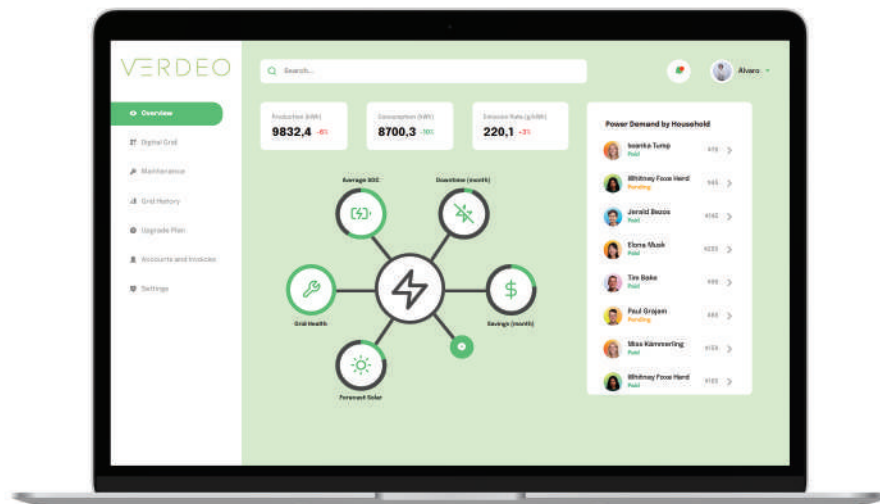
VERDEO

Search...

Alvaro

Overview
Digital Grid
Maintenance
Grid History
Upgrade Plan
Accounts and Invoices
Settings

Production (kW) 9832,4 -6%
Consumption (kW) 8700,3 -10%
Emission Rate (g/kW) 220,1 -3%

Average SOC
Downtime (month)
Grid Health
Savings (month)
Forecast Solar

Power Demand by Household
Ioanka Tump Paid 419
Whitney Foce Hard Pending 945
Jerald Bezos Paid 4162
Elona Musk Paid 4223
Tim Bake Paid 999
Paul Grojam Pending 333
Miss Kämmerling Paid 4133
Whitney Foce Hard Paid 9123